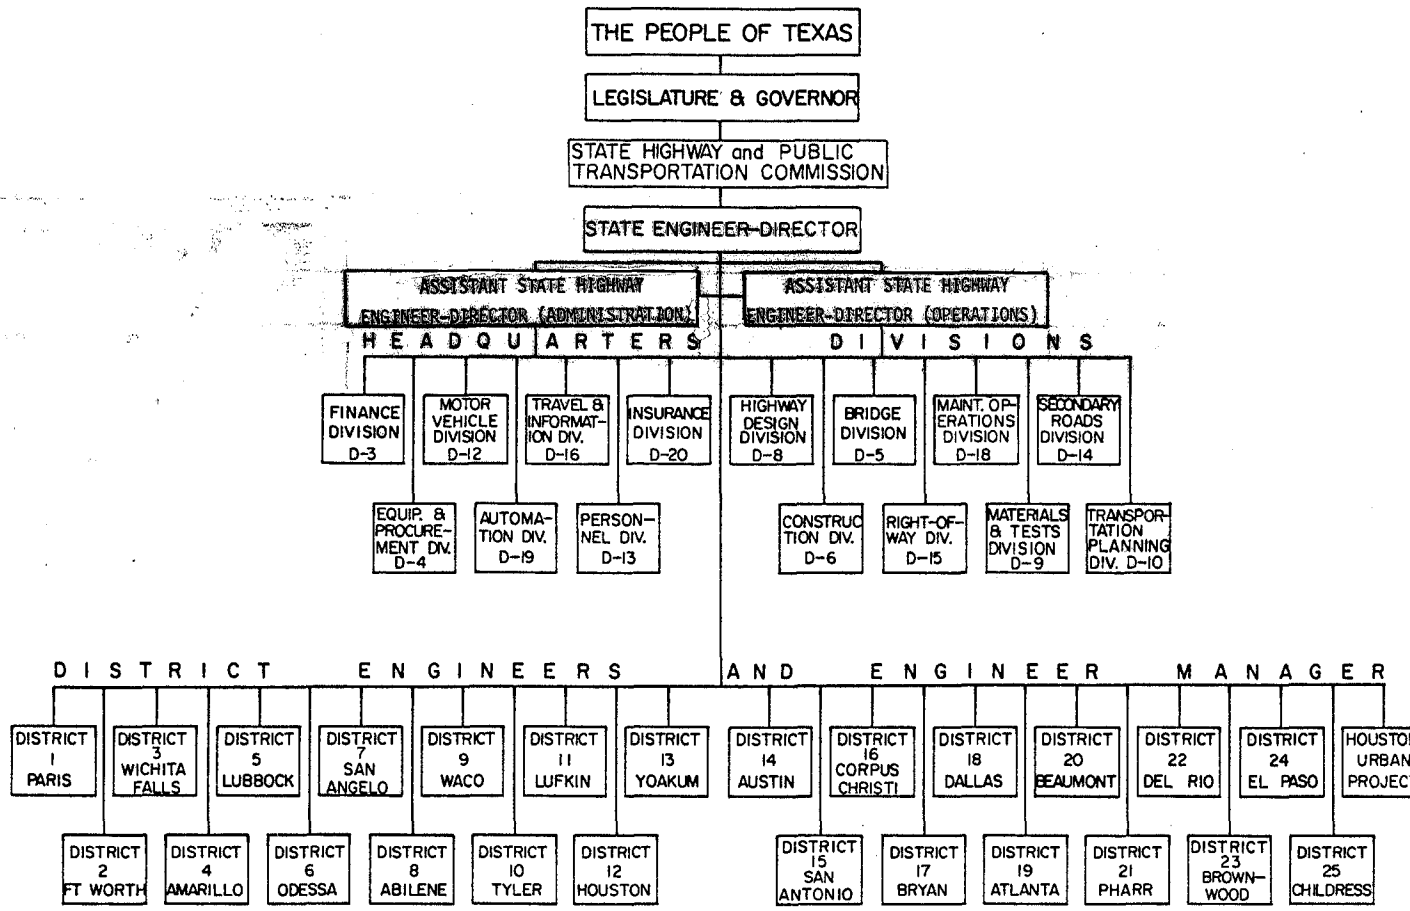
THE PEOPLE OF TEXAS

LEGISLATURE & GOVERNOR

STATE HIGHWAY and PUBLIC TRANSPORTATION COMMISSION

STATE ENGINEER-DIRECTOR

ASSISTANT STATE HIGHWAY ENGINEER-DIRECTOR (ADMINISTRATION)

ASSISTANT STATE HIGHWAY ENGINEER-DIRECTOR (OPERATIONS)

H E A D Q U A R T E R S D I V I S I O N S

FINANCE DIVISION D-3

MOTOR VEHICLE DIVISION D-12

TRAVEL & INFORMATION DIV. D-16

INSURANCE DIVISION D-20

HIGHWAY DESIGN DIVISION D-8

BRIDGE DIVISION D-5

MAINT. OPERATIONS DIVISION D-18

SECONDARY ROADS DIVISION D-14

EQUIP. & PROCUREMENT DIV. D-4

AUTOMATION DIV. D-19

PERSONNEL DIV. D-13

CONSTRUCTION DIV. D-6

RIGHT-OF-WAY DIV. D-15

MATERIALS & TESTS DIVISION D-9

TRANSPORTATION PLANNING DIV. D-10

D I S T R I C T E N G I N E E R S A N D E N G I N E E R M A N A G E R

DISTRICT 1 PARIS

DISTRICT 3 WICHITA FALLS

DISTRICT 5 LUBBOCK

DISTRICT 7 SAN ANGELO

DISTRICT 9 WACO

DISTRICT 11 LUFKIN

DISTRICT 13 YOAKUM

DISTRICT 14 AUSTIN

DISTRICT 16 CORPUS CHRISTI

DISTRICT 18 DALLAS

DISTRICT 20 BEAUMONT

DISTRICT 22 DEL RIO

DISTRICT 24 EL PASO

HOUSTON URBAN PROJECT

DISTRICT 2 FT WORTH

DISTRICT 4 AMARILLO

DISTRICT 6 ODESSA

DISTRICT 8 ABILENE

DISTRICT 10 TYLER

DISTRICT 12 HOUSTON

DISTRICT 15 SAN ANTONIO

DISTRICT 17 BRYAN

DISTRICT 19 ATLANTA

DISTRICT 21 PHARR

DISTRICT 23 BROWNWOOD

DISTRICT 25 CHILDRESS